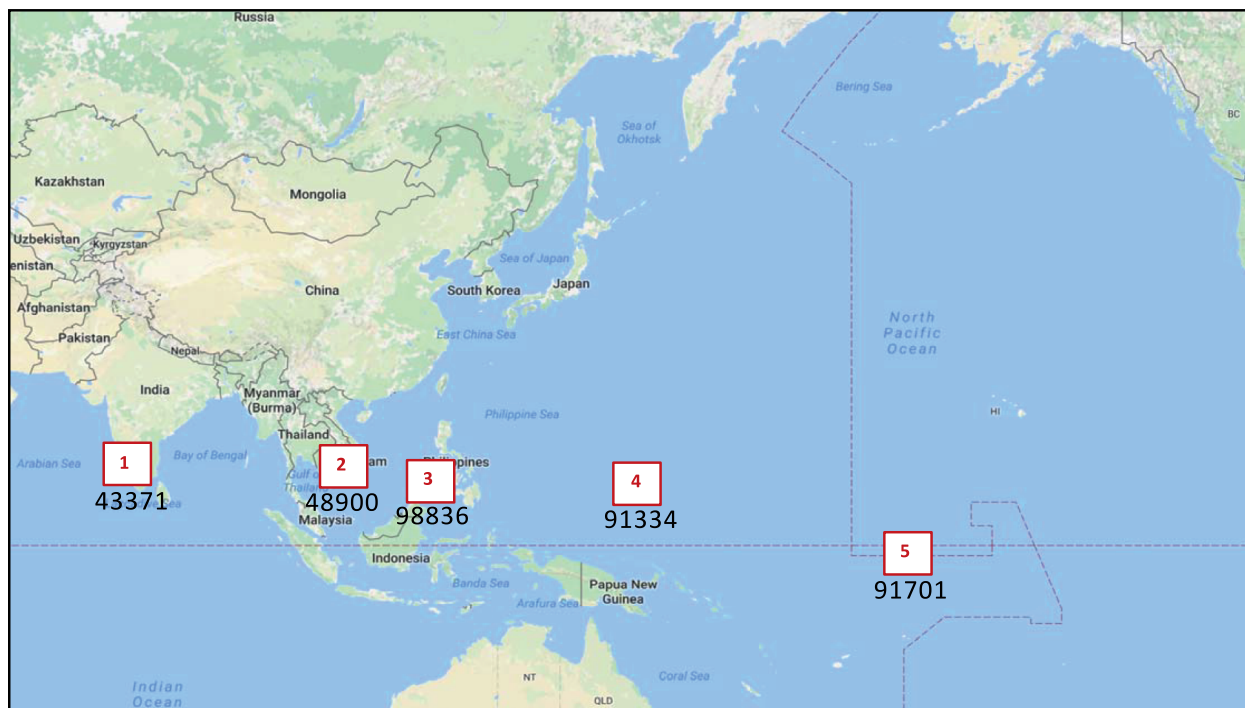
Russia

Sea of Okhotsk

Bering Sea

BC

Kazakhstan

Mongolia

Uzbekistan

Kyrgyzstan

enistan

Sea of Japan

South Korea

Japan

Afghanistan

China

North Pacific Ocean

Pakistan

East China Sea

Nepal

India

Myanmar (Burma)

Philippine Sea

HI

Thailand

Arabian Sea

Bay of Bengal

1

43371

2

nam

48900

Gulf of Thailand

Malaysia

3

Philippines

98836

4

91334

Indonesia

Banda Sea

Papua New Guinea

Arafura Sea

5

91701

NT

Coral Sea

Indian Ocean

QLD